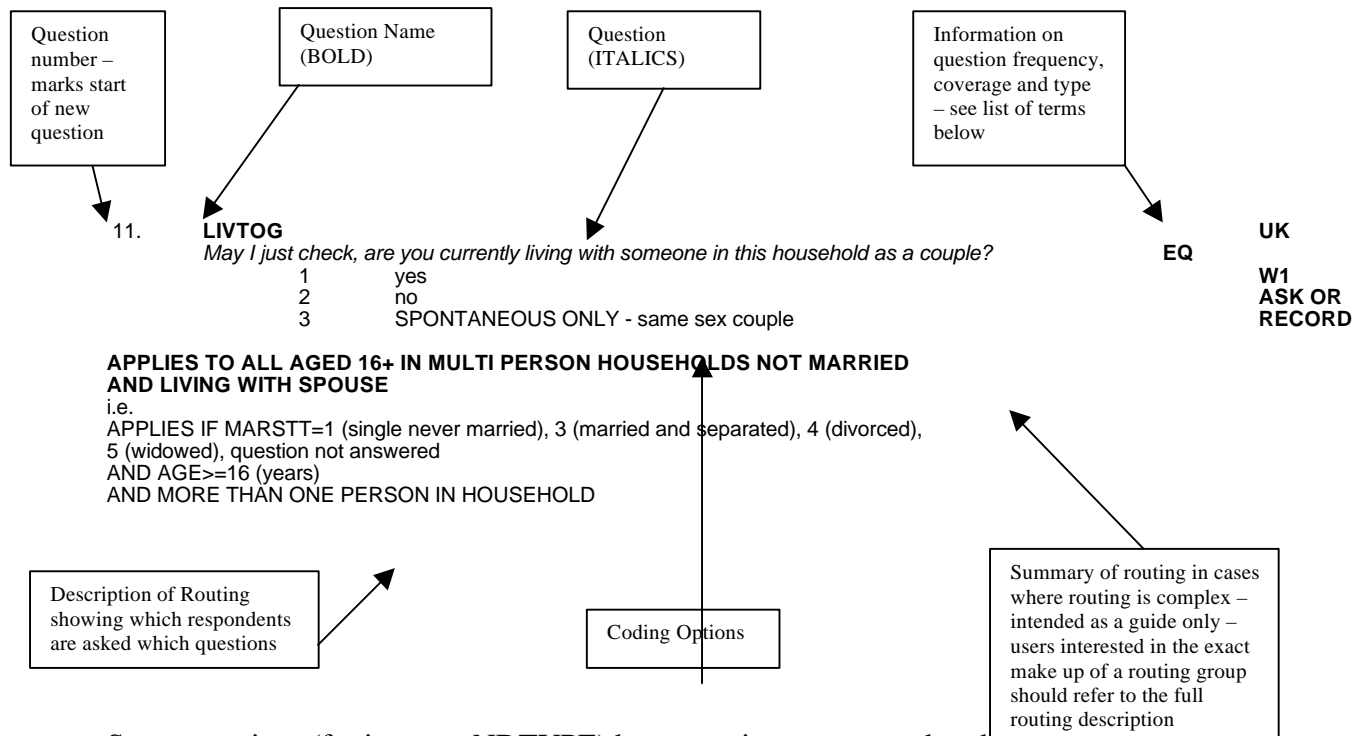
Question number – marks start of new question

Question Name (BOLD)

Question (ITALICS)

Information on question frequency, coverage and type – see list of terms below

11. **LIVTOG**

UK

*May I just check, are you currently living with someone in this household as a couple?*

EQ

1 yes

W1

2 no

ASK OR

3 SPONTANEOUS ONLY - same sex couple

RECORD

**APPLIES TO ALL AGED 16+ IN MULTI PERSON HOUSEHOLDS NOT MARRIED AND LIVING WITH SPOUSE**

i.e.

APPLIES IF MARSTT=1 (single never married), 3 (married and separated), 4 (divorced), 5 (widowed), question not answered

AND AGE>=16 (years)

AND MORE THAN ONE PERSON IN HOUSEHOLD

Description of Routing showing which respondents are asked which questions

Coding Options

Summary of routing in cases where routing is complex – intended as a guide only – users interested in the exact make up of a routing group should refer to the full routing description

Some questions (for instance NPTYPE) have routing groups made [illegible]